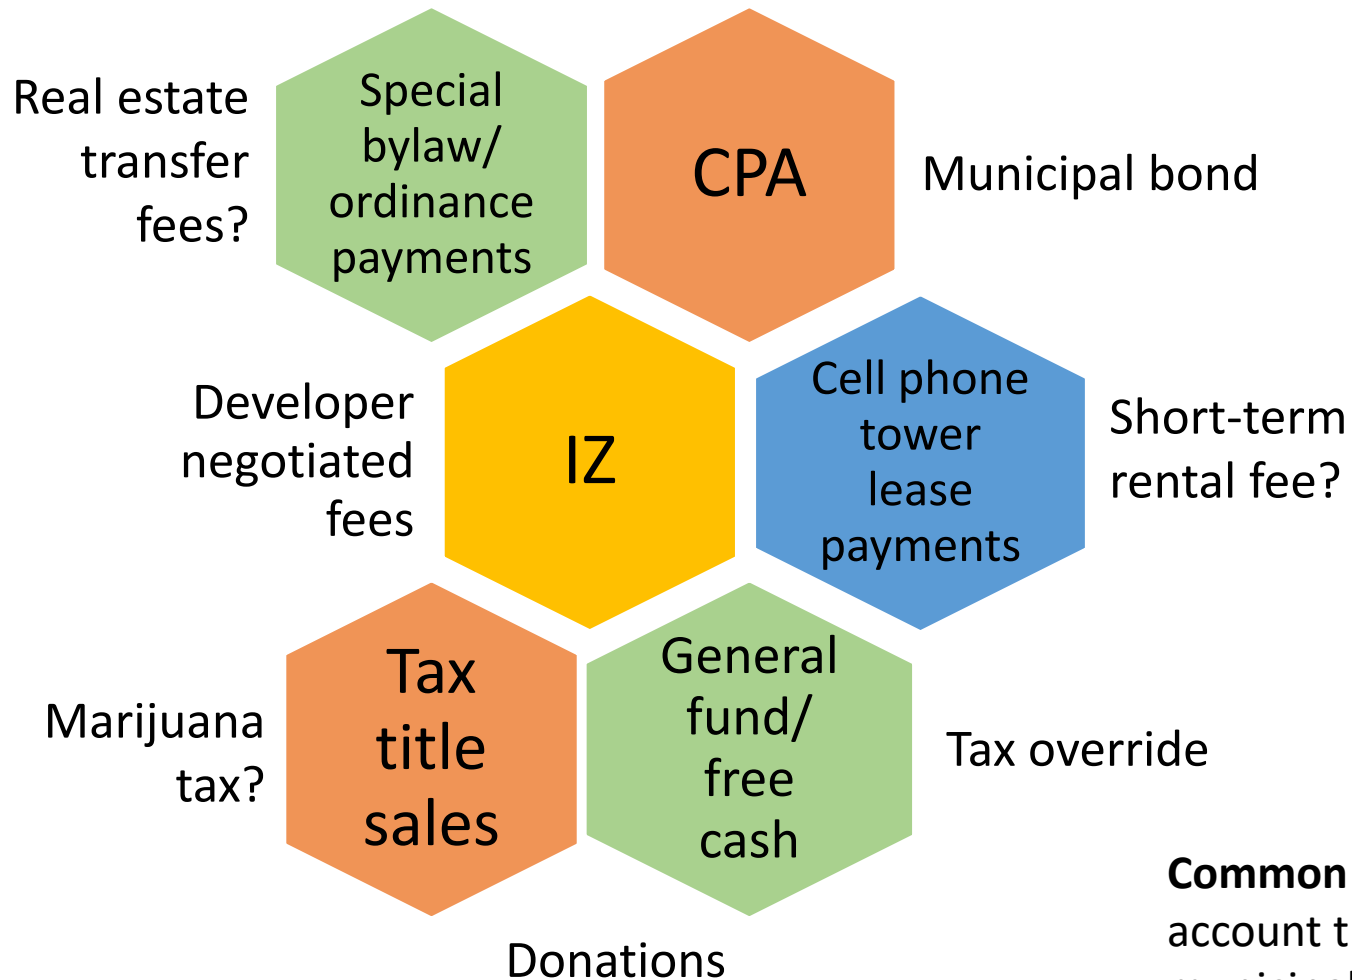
Real estate transfer fees?

Special bylaw/ ordinance payments

CPA

Municipal bond

Developer negotiated fees

IZ

Cell phone tower lease payments

Short-term rental fee?

Marijuana tax?

Tax title sales

General fund/ free cash

Tax override

Donations

**Common**
account t
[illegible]